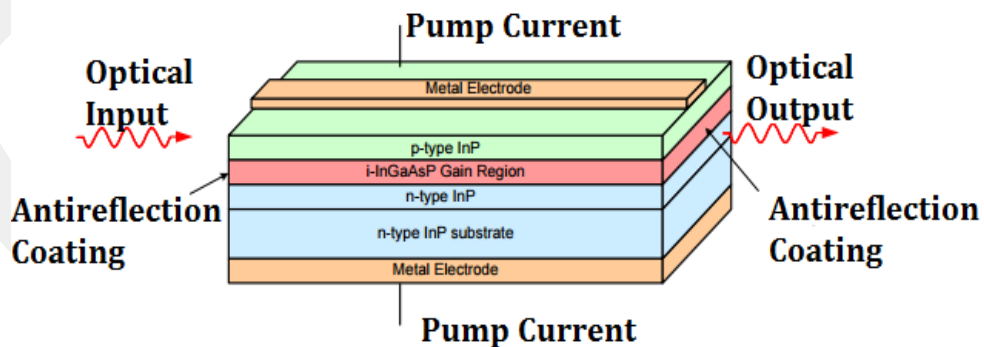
Pump Current

Optical Input

Metal Electrode

Optical Output

p-type InP

i-InGaAsP Gain Region

n-type InP

n-type InP substrate

Metal Electrode

Antireflection Coating

Antireflection Coating

Pump Current